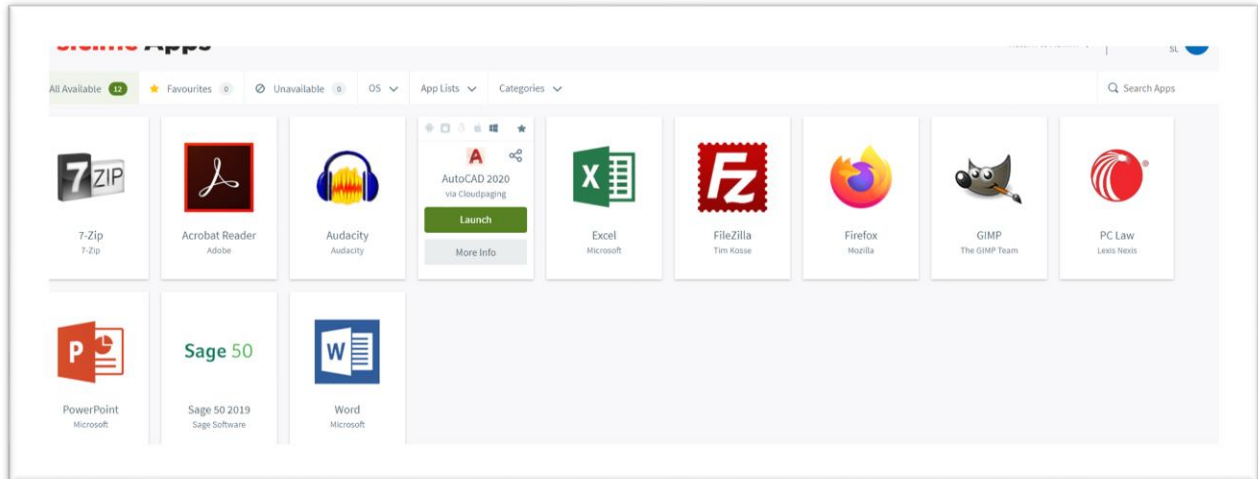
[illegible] Apps

SL

All Available 12
Favourites 0
Unavailable 0
OS
App Lists
Categories
Search Apps

7ZIP
7-Zip
7-Zip

Acrobat Reader
Adobe

Audacity
Audacity

AutoCAD 2020
via Cloudpaging
Launch
More Info

Excel
Microsoft

FileZilla
Tim Kosse

Firefox
Mozilla

GIMP
The GIMP Team

PC Law
Lexis Nexis

PowerPoint
Microsoft

Sage 50
Sage 50 2019
Sage Software

Word
Microsoft